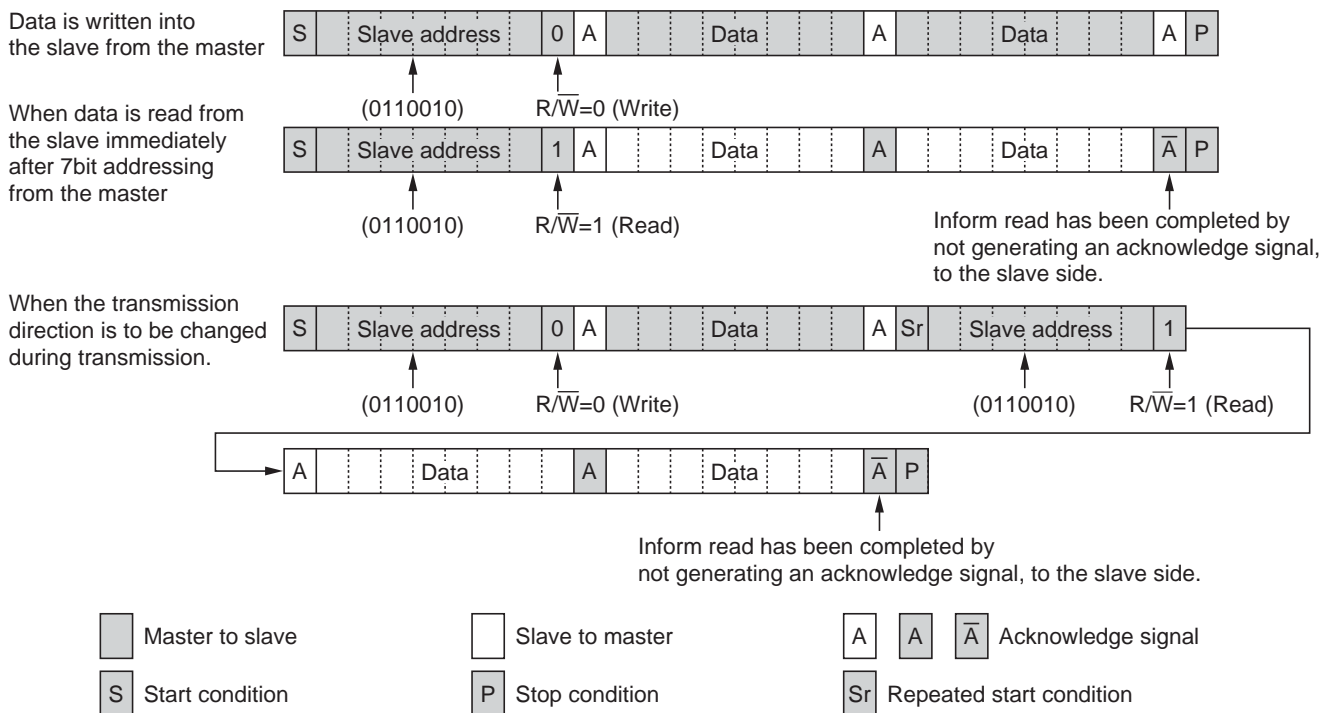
Data is written into the slave from the master

| S | Slave address | 0 | A | Data | A | Data | A | P |

(0110010)   R/$\overline{W}$=0 (Write)

When data is read from the slave immediately after 7bit addressing from the master

| S | Slave address | 1 | A | Data | A | Data | $\overline{A}$ | P |

(0110010)   R/$\overline{W}$=1 (Read)

Inform read has been completed by not generating an acknowledge signal, to the slave side.

When the transmission direction is to be changed during transmission.

| S | Slave address | 0 | A | Data | A | Sr | Slave address | 1 |

(0110010)   R/$\overline{W}$=0 (Write)   (0110010)   R/$\overline{W}$=1 (Read)

| A | Data | A | Data | $\overline{A}$ | P |

Inform read has been completed by not generating an acknowledge signal, to the slave side.

Master to slave   Slave to master   A   A   $\overline{A}$   Acknowledge signal

S   Start condition   P   Stop condition   Sr   Repeated start condition